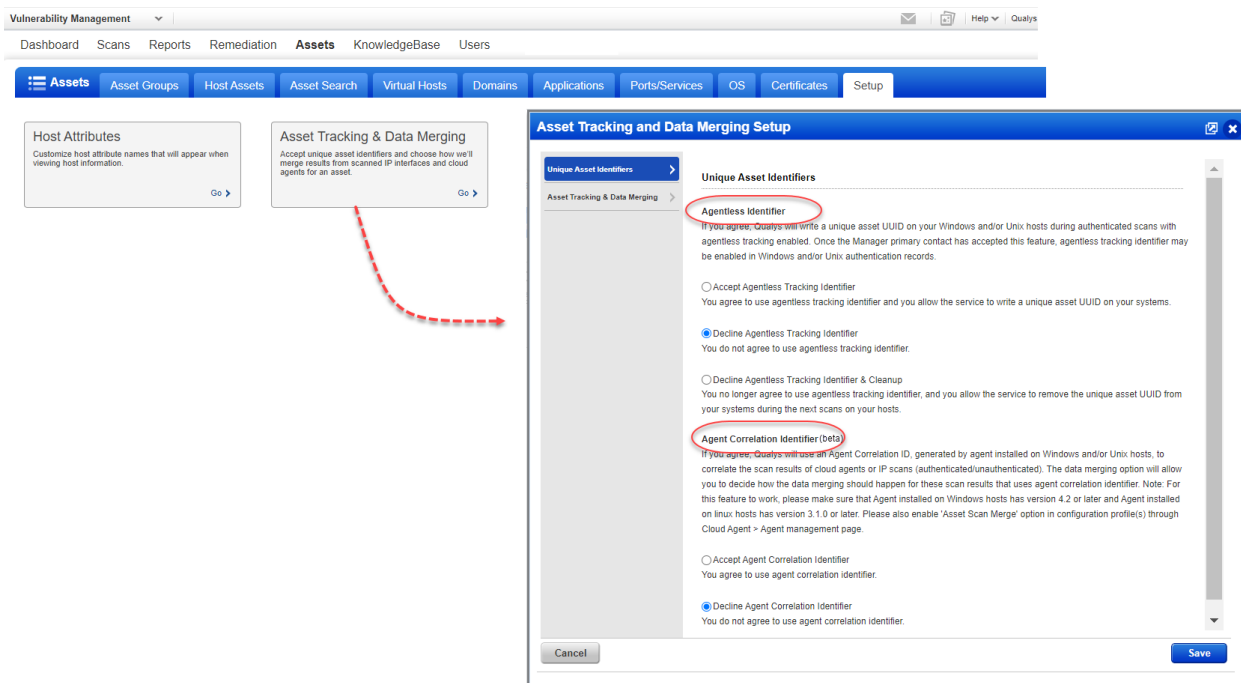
Vulnerability Management

Help Qualys

Dashboard Scans Reports Remediation Assets KnowledgeBase Users

Assets Asset Groups Host Assets Asset Search Virtual Hosts Domains Applications Ports/Services OS Certificates Setup

Host Attributes
Customize host attribute names that will appear when viewing host information.
Go

Asset Tracking & Data Merging
Accept unique asset identifiers and choose how we'll merge results from scanned IP interfaces and cloud agents for an asset.
Go

Asset Tracking and Data Merging Setup

Unique Asset Identifiers

Asset Tracking & Data Merging

Unique Asset Identifiers

Agentless Identifier
If you agree, Qualys will write a unique asset UUID on your Windows and/or Unix hosts during authenticated scans with agentless tracking enabled. Once the Manager primary contact has accepted this feature, agentless tracking identifier may be enabled in Windows and/or Unix authentication records.

Accept Agentless Tracking Identifier
You agree to use agentless tracking identifier and you allow the service to write a unique asset UUID on your systems.

Decline Agentless Tracking Identifier
You do not agree to use agentless tracking identifier.

Decline Agentless Tracking Identifier & Cleanup
You no longer agree to use agentless tracking identifier, and you allow the service to remove the unique asset UUID from your systems during the next scans on your hosts.

Agent Correlation Identifier (beta)
If you agree, Qualys will use an Agent Correlation ID, generated by agent installed on Windows and/or Unix hosts, to correlate the scan results of cloud agents or IP scans (authenticated/unauthenticated). The data merging option will allow you to decide how the data merging should happen for these scan results that uses agent correlation identifier. Note: For this feature to work, please make sure that Agent installed on Windows hosts has version 4.2 or later and Agent installed on linux hosts has version 3.1.0 or later. Please also enable 'Asset Scan Merge' option in configuration profile(s) through Cloud Agent > Agent management page.

Accept Agent Correlation Identifier
You agree to use agent correlation identifier.

Decline Agent Correlation Identifier
You do not agree to use agent correlation identifier.

Cancel

Save